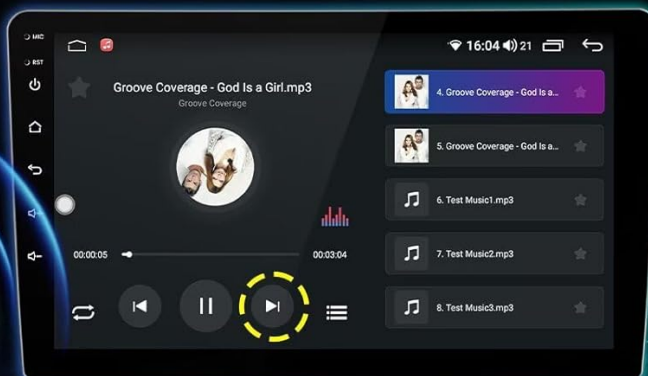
MIC

RST

16:04 21

Groove Coverage - God Is a Girl.mp3

Groove Coverage

00:00:05

00:03:04

4. Groove Coverage - God Is a...

5. Groove Coverage - God Is a...

6. Test Music1.mp3

7. Test Music2.mp3

8. Test Music3.mp3